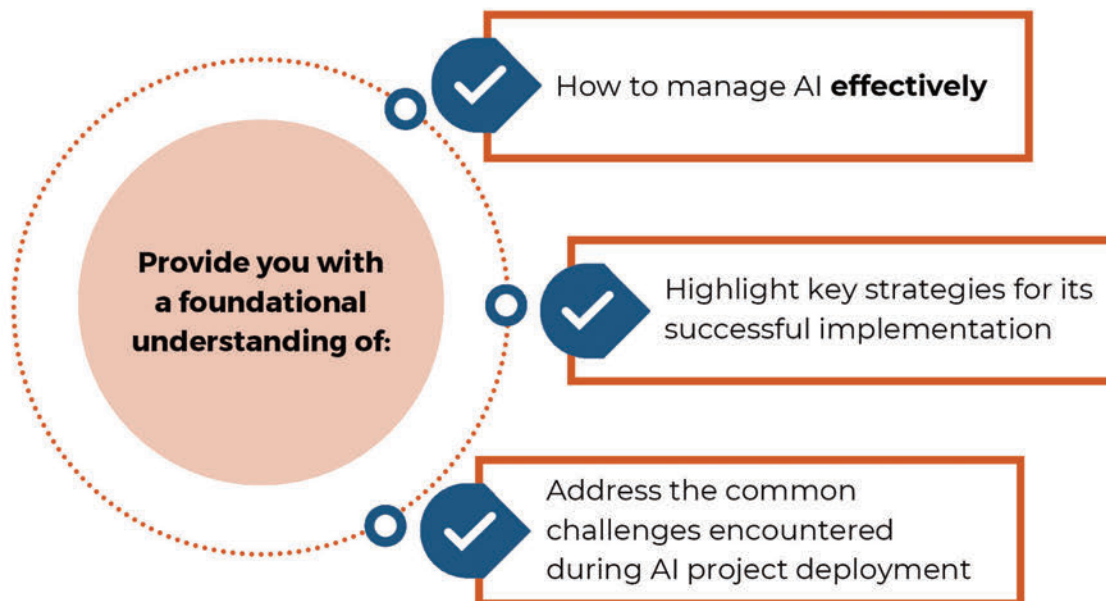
Provide you with a foundational understanding of:

How to manage AI effectively

Highlight key strategies for its successful implementation

Address the common challenges encountered during AI project deployment